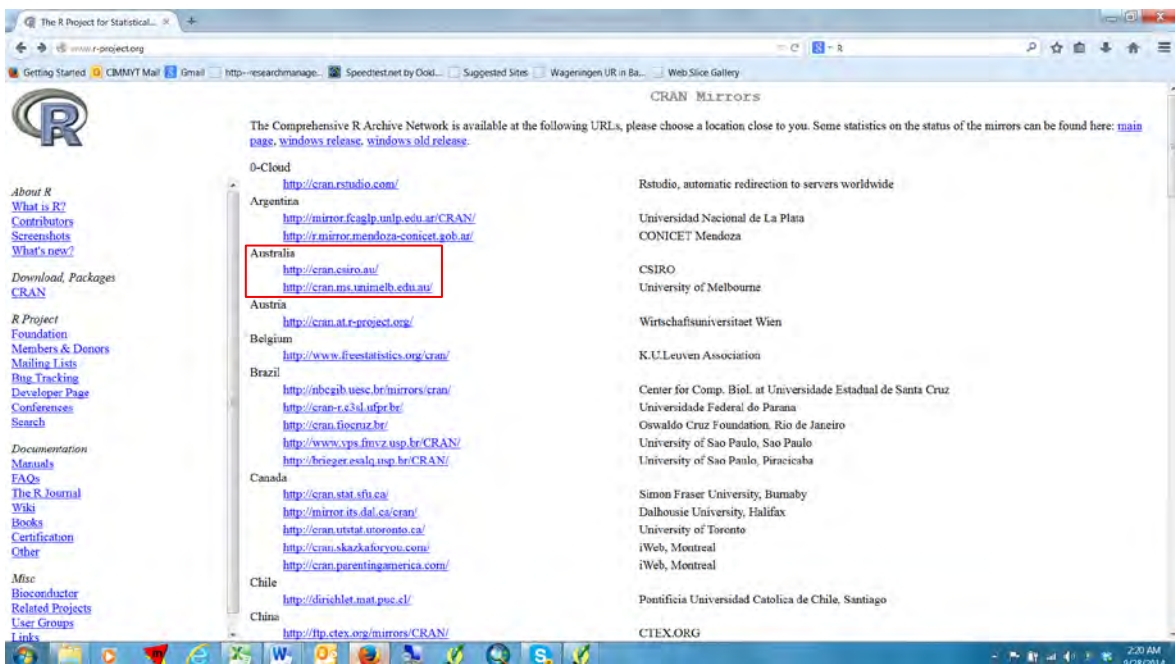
The R Project for Statistical...

www.r-project.org

R

Getting Started | CIMMYT Mail | Gmail | http--researchmanage... | Speedtest.net by Ookl... | Suggested Sites | Wageningen UR in Ba... | Web Slice Gallery

R

About R
What is R?
Contributors
Screenshots
What's new?

Download, Packages
CRAN

R Project
Foundation
Members & Donors
Mailing Lists
Bug Tracking
Developer Page
Conferences
Search

Documentation
Manuals
FAQs
The R Journal
Wiki
Books
Certification
Other

Misc
Bioconductor
Related Projects
User Groups
Links

CRAN Mirrors

The Comprehensive R Archive Network is available at the following URLs, please choose a location close to you. Some statistics on the status of the mirrors can be found here: main page, windows release, windows old release.

0-Cloud
http://cran.rstudio.com/ Rstudio, automatic redirection to servers worldwide
Argentina
http://mirror.fcaglp.unlp.edu.ar/CRAN/ Universidad Nacional de La Plata
http://r.mirror.mendoza-conicet.gob.ar/ CONICET Mendoza
Australia
http://cran.csiro.au/ CSIRO
http://cran.ms.unimelb.edu.au/ University of Melbourne
Austria
http://cran.at.r-project.org/ Wirtschaftsuniversitaet Wien
Belgium
http://www.freestatistics.org/cran/ K.U.Leuven Association
Brazil
http://nbcgib.uesc.br/mirrors/cran/ Center for Comp. Biol. at Universidade Estadual de Santa Cruz
http://cran-r.c3sl.ufpr.br/ Universidade Federal do Parana
http://cran.fiocruz.br/ Oswaldo Cruz Foundation, Rio de Janeiro
http://www.vps.fmvz.usp.br/CRAN/ University of Sao Paulo, Sao Paulo
http://brieger.esalq.usp.br/CRAN/ University of Sao Paulo, Piracicaba
Canada
http://cran.stat.sfu.ca/ Simon Fraser University, Burnaby
http://mirror.its.dal.ca/cran/ Dalhousie University, Halifax
http://cran.utstat.utoronto.ca/ University of Toronto
http://cran.skazkaforyou.com/ iWeb, Montreal
http://cran.parentingamerica.com/ iWeb, Montreal
Chile
http://dirichlet.mat.puc.cl/ Pontificia Universidad Catolica de Chile, Santiago
China
http://ftp.ctex.org/mirrors/CRAN/ CTEX.ORG

2:20 AM
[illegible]